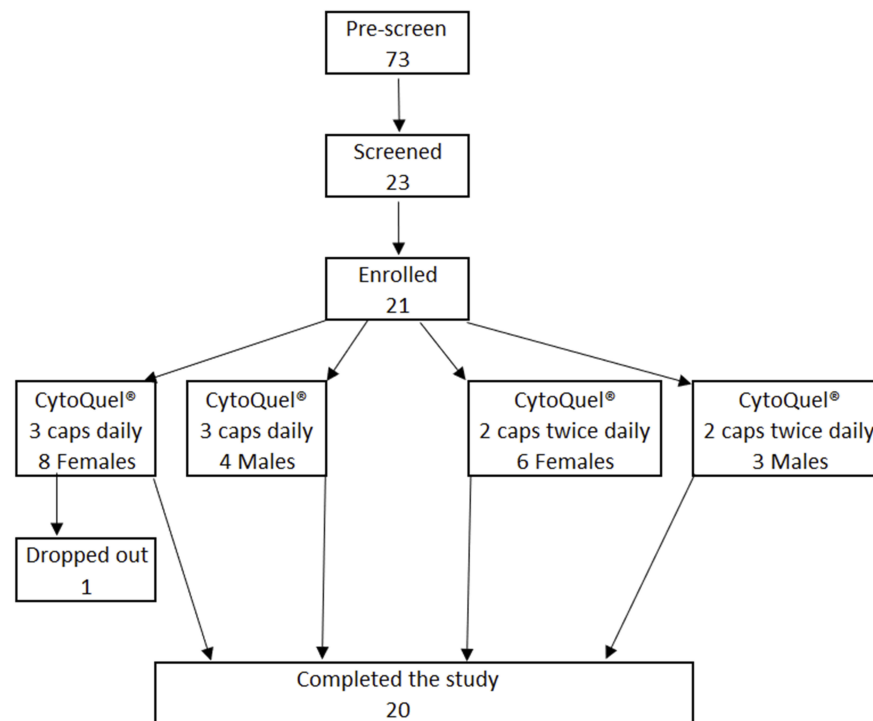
Pre-screen
73

Screened
23

Enrolled
21

CytoQuel®
3 caps daily
8 Females

CytoQuel®
3 caps daily
4 Males

CytoQuel®
2 caps twice daily
6 Females

CytoQuel®
2 caps twice daily
3 Males

Dropped out
1

Completed the study
20